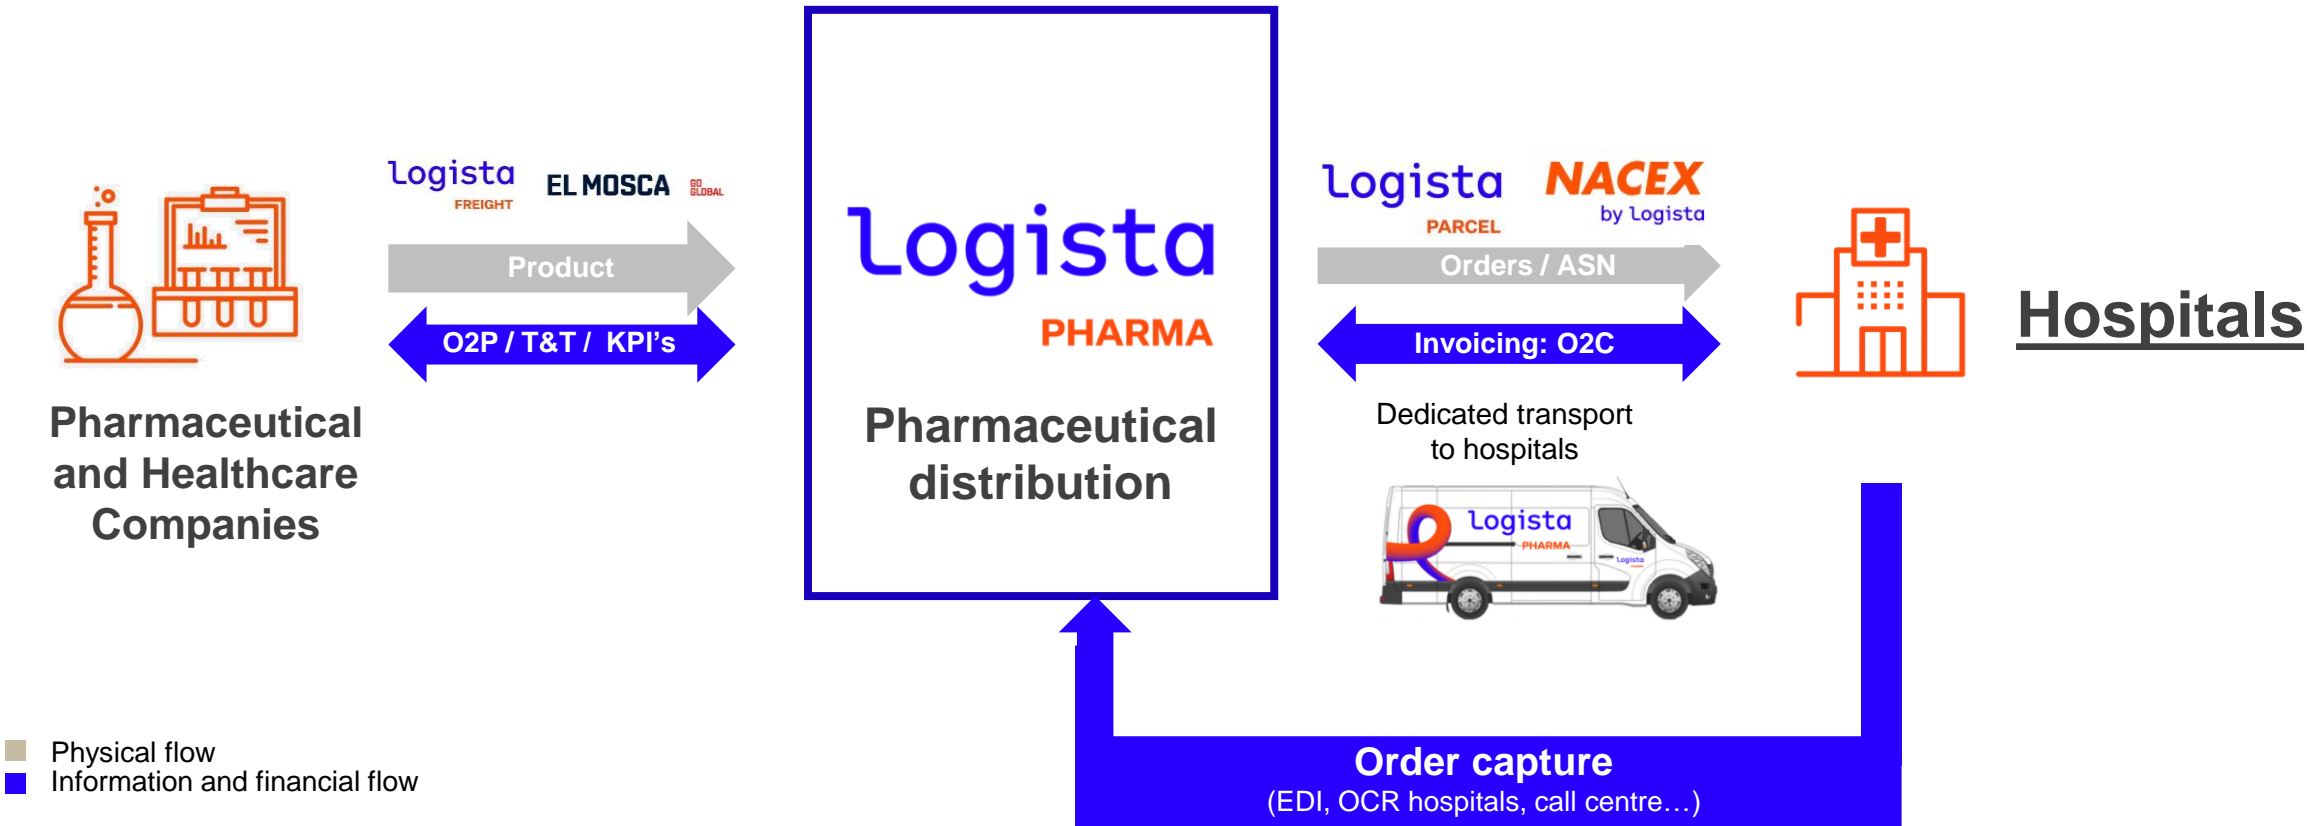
Pharmaceutical and Healthcare Companies

logista FREIGHT

EL MOSCA

GO GLOBAL

Product

O2P / T&T / KPI's

logista PHARMA

Pharmaceutical distribution

logista PARCEL

NACEX by logista

Orders / ASN

Invoicing: O2C

Dedicated transport to hospitals

logista PHARMA

Logista

Hospitals

Order capture
(EDI, OCR hospitals, call centre…)

Physical flow
Information and financial flow